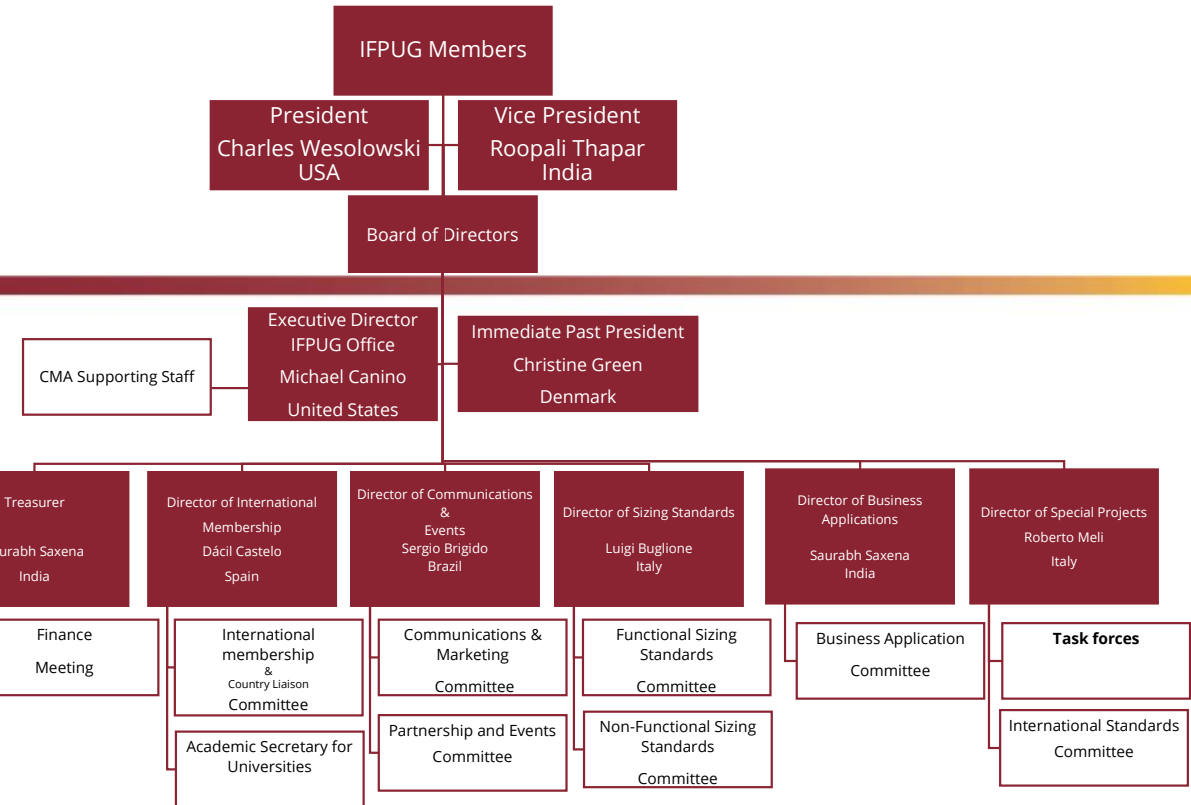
IFPUG Members

President
Charles Wesolowski
USA

Vice President
Roopali Thapar
India

Board of Directors

CMA Supporting Staff

Executive Director
IFPUG Office
Michael Canino
United States

Immediate Past President
Christine Green
Denmark

Treasurer
urabh Saxena
India

Director of International Membership
Dácil Castelo
Spain

Director of Communications & Events
Sergio Brigido
Brazil

Director of Sizing Standards
Luigi Buglione
Italy

Director of Business Applications
Saurabh Saxena
India

Director of Special Projects
Roberto Meli
Italy

Finance
Meeting

International membership & Country Liaison
Committee

Academic Secretary for Universities

Communications & Marketing
Committee

Partnership and Events
Committee

Functional Sizing Standards
Committee

Non-Functional Sizing Standards
Committee

Business Application
Committee

Task forces

International Standards
Committee